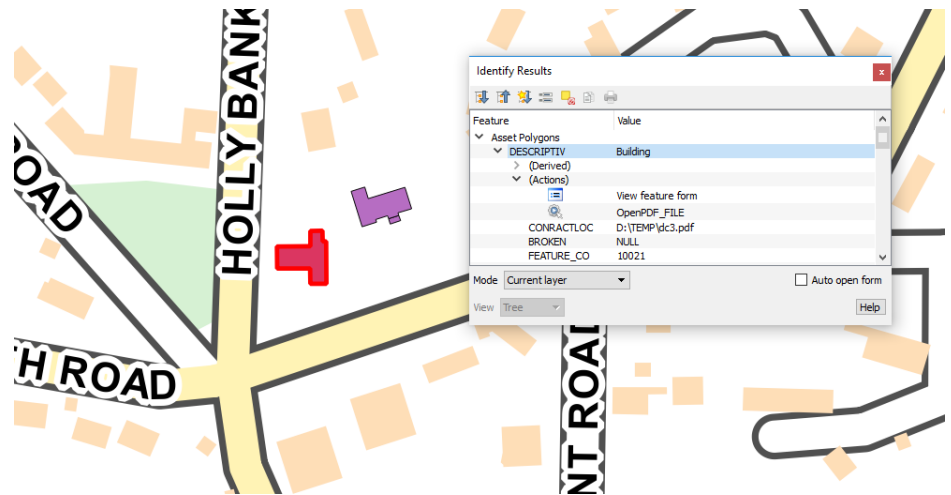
HOLLY BANK
ROAD
H ROAD
NT ROAD

Identify Results

| Feature | Value |
|---|---|
| Asset Polygons | |
| DESCRIPTIV | Building |
| (Derived) | |
| (Actions) | |
| | View feature form |
| | OpenPDF_FILE |
| CONRACTLOC | D:\TEMP\dc3.pdf |
| BROKEN | NULL |
| FEATURE_CO | 10021 |

Mode Current layer
Auto open form
View Tree
Help